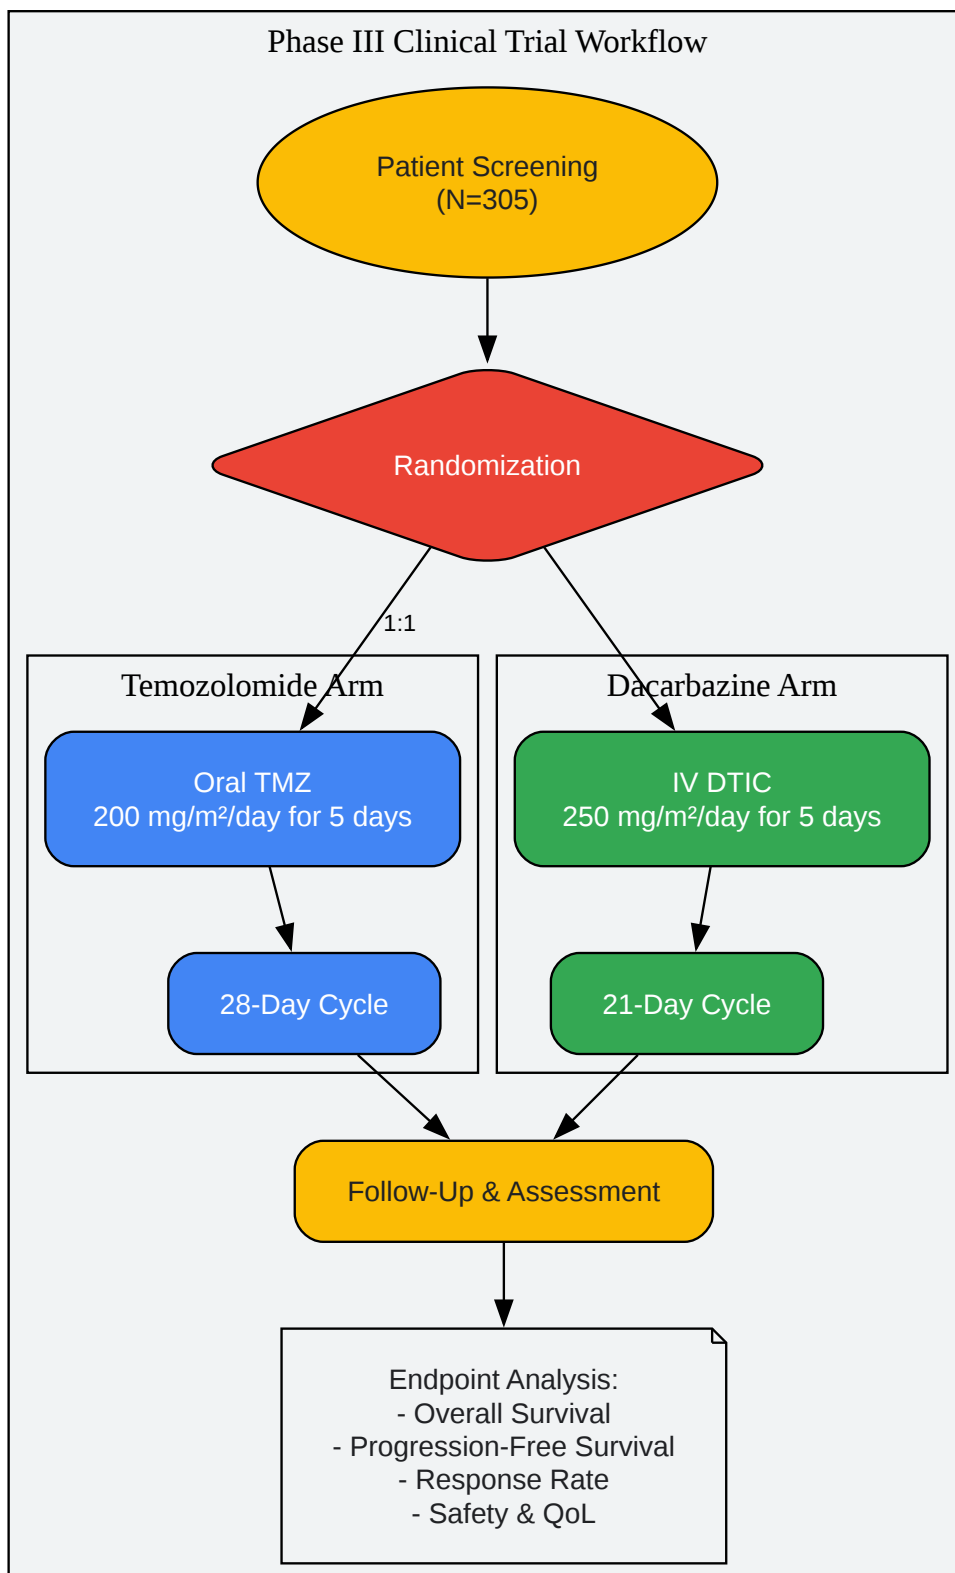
Phase III Clinical Trial Workflow

Patient Screening
(N=305)

Randomization

1:1

Temozolomide Arm

Oral TMZ
200 mg/m²/day for 5 days

28-Day Cycle

Dacarbazine Arm

IV DTIC
250 mg/m²/day for 5 days

21-Day Cycle

Follow-Up & Assessment

Endpoint Analysis:
- Overall Survival
- Progression-Free Survival
- Response Rate
- Safety & QoL